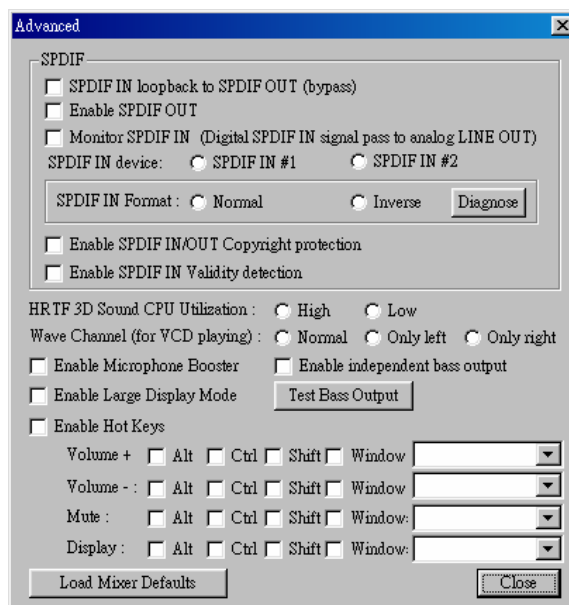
Advanced

SPDIF

SPDIF IN loopback to SPDIF OUT (bypass)

Enable SPDIF OUT

Monitor SPDIF IN (Digital SPDIF IN signal pass to analog LINE OUT)

SPDIF IN device: SPDIF IN #1 SPDIF IN #2

SPDIF IN Format : Normal Inverse Diagnose

Enable SPDIF IN/OUT Copyright protection

Enable SPDIF IN Validity detection

HRTF 3D Sound CPU Utilization : High Low

Wave Channel (for VCD playing) : Normal Only left Only right

Enable Microphone Booster Enable independent bass output

Enable Large Display Mode Test Bass Output

Enable Hot Keys

Volume + Alt Ctrl Shift Window

Volume - : Alt Ctrl Shift Window

Mute : Alt Ctrl Shift Window:

Display : Alt Ctrl Shift Window:

Load Mixer Defaults Close